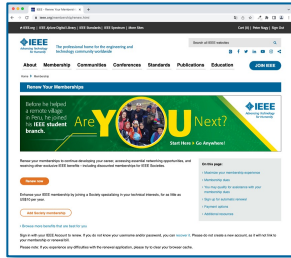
IEEE - Renew Your Membership

www.ieee.org/membership/renew.html

IEEE.org | IEEE Xplore Digital Library | IEEE Standards | IEEE Spectrum | More Sites

Cart (0) | Create Account | Sign In

IEEE Advancing Technology for Humanity

The professional home for the engineering and technology community worldwide

Search all IEEE websites

About Membership Communities Conferences Standards Publications Education JOIN IEEE

Home > Membership

Renew Your Memberships

Before he helped a remote village in Peru, he joined his IEEE student branch.

Are YOU Next?

IEEE

Start Here > Go Anywhere!

Renew your IEEE memberships to continue developing your career, accessing essential networking opportunities, and reaching other exclusive IEEE benefits – including discounted memberships for IEEE Societies.

Renew now

Enhance your IEEE membership by joining a Society specializing in your technical interests, for as little as US$10 per year.

Add Society membership

› Browse more benefits that are best for you

Sign in with your IEEE Account to renew. If you do not know your username and/or password, you can recover it. Please do not create a new account, as it will not link to your membership or renewal bill.

Please note: If you experience any difficulties with the renewal application, please try to clear your browser cache.

On this page

› Maximize your membership experience
› Membership dues
› You may qualify for assistance with your membership dues
› Sign up for automatic renewal
› Payment options
› Additional resources